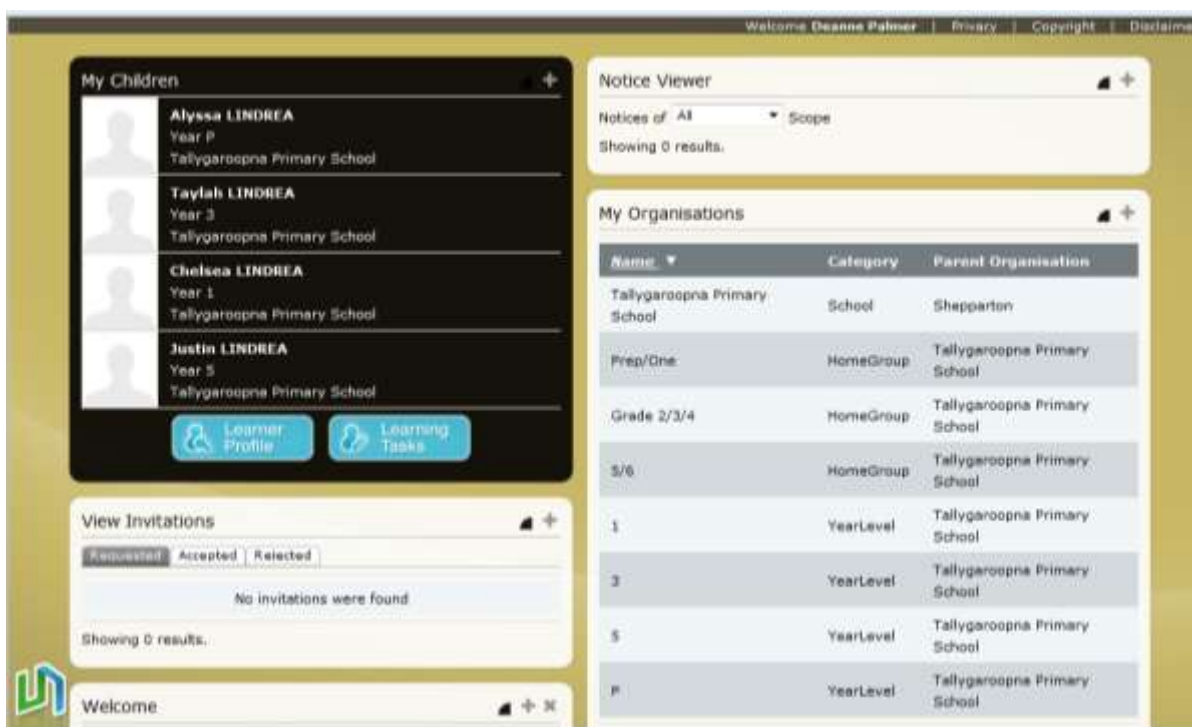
Welcome Deanne Palmer | Privacy | Copyright | Disclaime

My Children

Alyssa LINDREA
Year P
Tallygaroopna Primary School

Taylah LINDREA
Year 3
Tallygaroopna Primary School

Chelsea LINDREA
Year 1
Tallygaroopna Primary School

Justin LINDREA
Year 5
Tallygaroopna Primary School

Learner Profile

Learning Tasks

View Invitations

Requested | Accepted | Rejected

No invitations were found

Showing 0 results.

Welcome

Notice Viewer

Notices of All Scope

Showing 0 results.

My Organisations

| Name ▼ | Category | Parent Organisation |
|---|---|---|
| Tallygaroopna Primary School | School | Shepparton |
| Prep/One | HomeGroup | Tallygaroopna Primary School |
| Grade 2/3/4 | HomeGroup | Tallygaroopna Primary School |
| 5/6 | HomeGroup | Tallygaroopna Primary School |
| 1 | YearLevel | Tallygaroopna Primary School |
| 3 | YearLevel | Tallygaroopna Primary School |
| 5 | YearLevel | Tallygaroopna Primary School |
| P | YearLevel | Tallygaroopna Primary School |